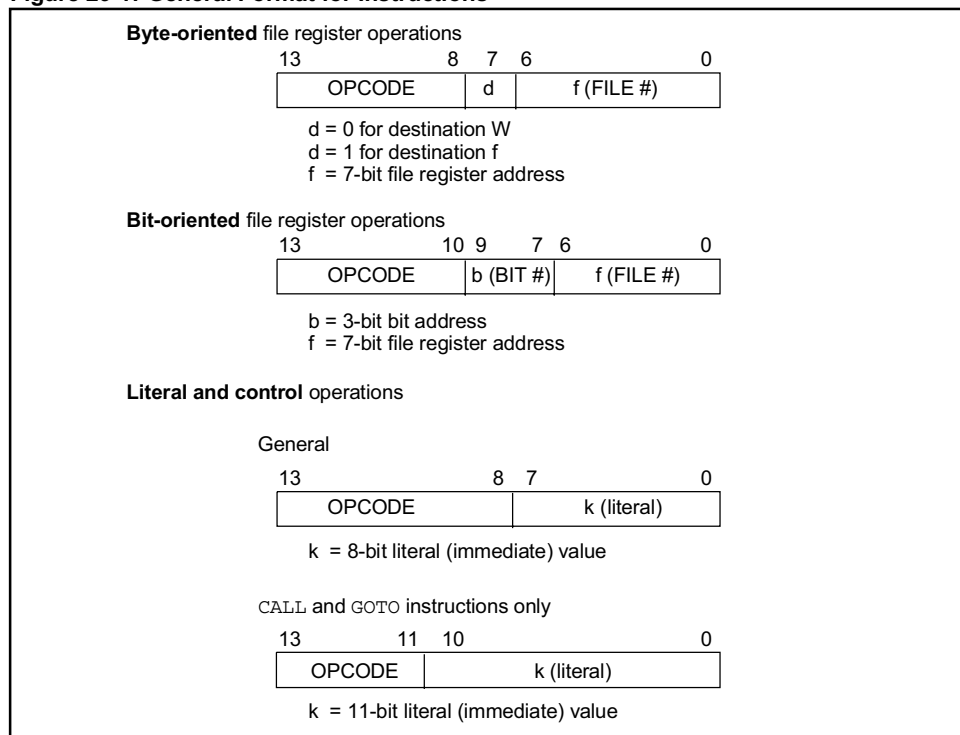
Figure 29-1: General Format for Instructions

**Byte-oriented** file register operations

13 8 7 6 0

| OPCODE | d | f (FILE #) |
|---|---|---|

d = 0 for destination W
d = 1 for destination f
f = 7-bit file register address

**Bit-oriented** file register operations

13 10 9 7 6 0

| OPCODE | b (BIT #) | f (FILE #) |
|---|---|---|

b = 3-bit bit address
f = 7-bit file register address

**Literal and control** operations

General

13 8 7 0

| OPCODE | k (literal) |
|---|---|

k = 8-bit literal (immediate) value

CALL and GOTO instructions only

13 11 10 0

| OPCODE | k (literal) |
|---|---|

k = 11-bit literal (immediate) value